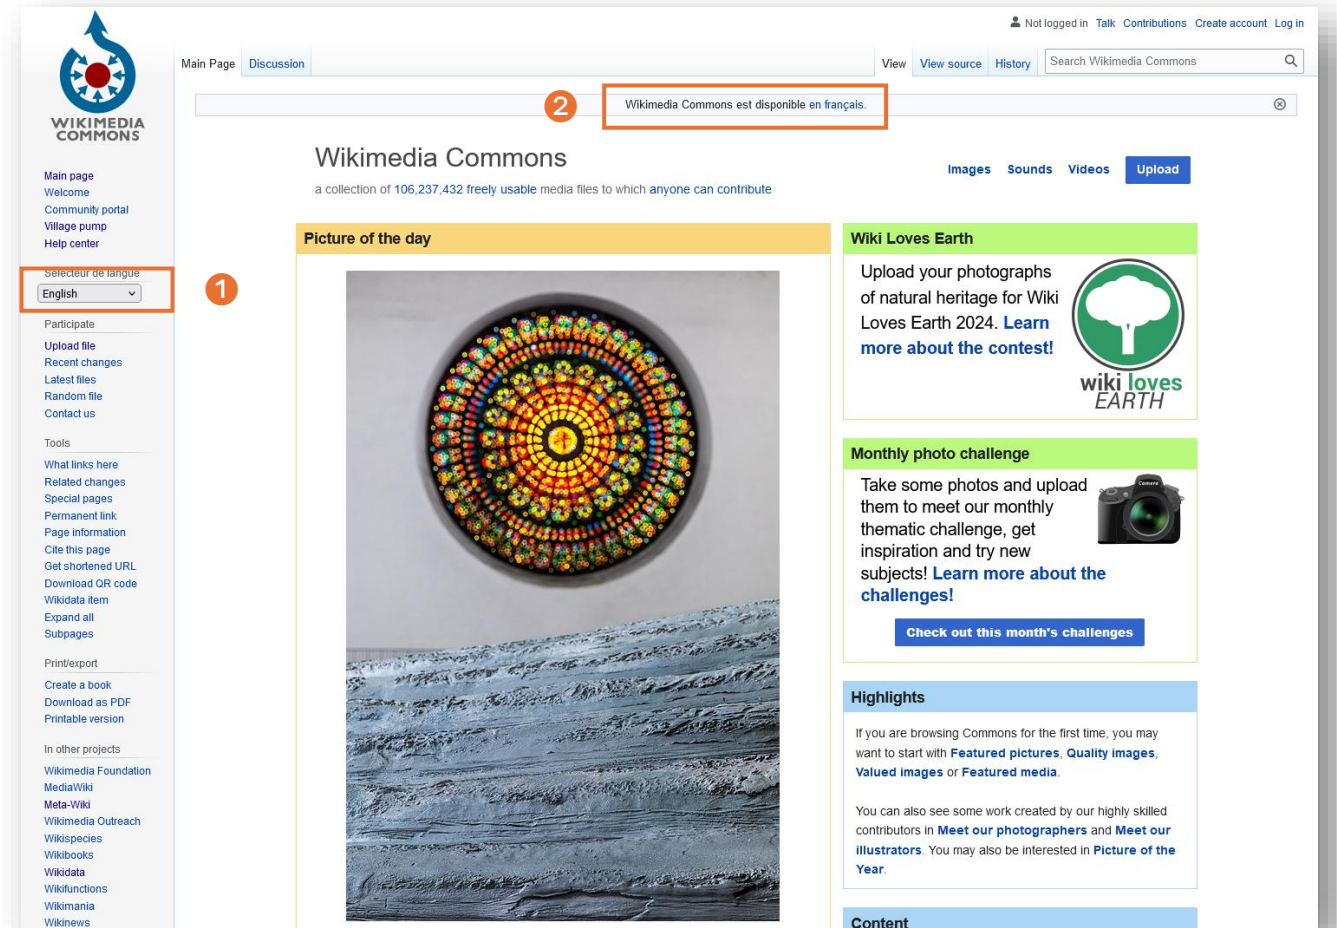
Not logged in Talk Contributions Create account Log in

WIKIMEDIA COMMONS

Main Page Discussion

View View source History Search Wikimedia Commons

2

Wikimedia Commons est disponible en français.

Main page
Welcome
Community portal
Village pump
Help center

Sélecteur de langue
English

1

Participate
Upload file
Recent changes
Latest files
Random file
Contact us

Tools
What links here
Related changes
Special pages
Permanent link
Page information
Cite this page
Get shortened URL
Download QR code
Wikidata item
Expand all
Subpages

Print/export
Create a book
Download as PDF
Printable version

In other projects
Wikimedia Foundation
MediaWiki
Meta-Wiki
Wikimedia Outreach
Wikispecies
Wikibooks
Wikidata
Wikifunctions
Wikimania
Wikinews

Wikimedia Commons

a collection of 106,237,432 freely usable media files to which anyone can contribute

Images Sounds Videos Upload

Picture of the day

Wiki Loves Earth

Upload your photographs of natural heritage for Wiki Loves Earth 2024. Learn more about the contest!

wiki loves EARTH

Monthly photo challenge

Take some photos and upload them to meet our monthly thematic challenge, get inspiration and try new subjects! Learn more about the challenges!

Camera

Check out this month's challenges

Highlights

If you are browsing Commons for the first time, you may want to start with Featured pictures, Quality images, Valued images or Featured media.

You can also see some work created by our highly skilled contributors in Meet our photographers and Meet our illustrators. You may also be interested in Picture of the Year.

Content